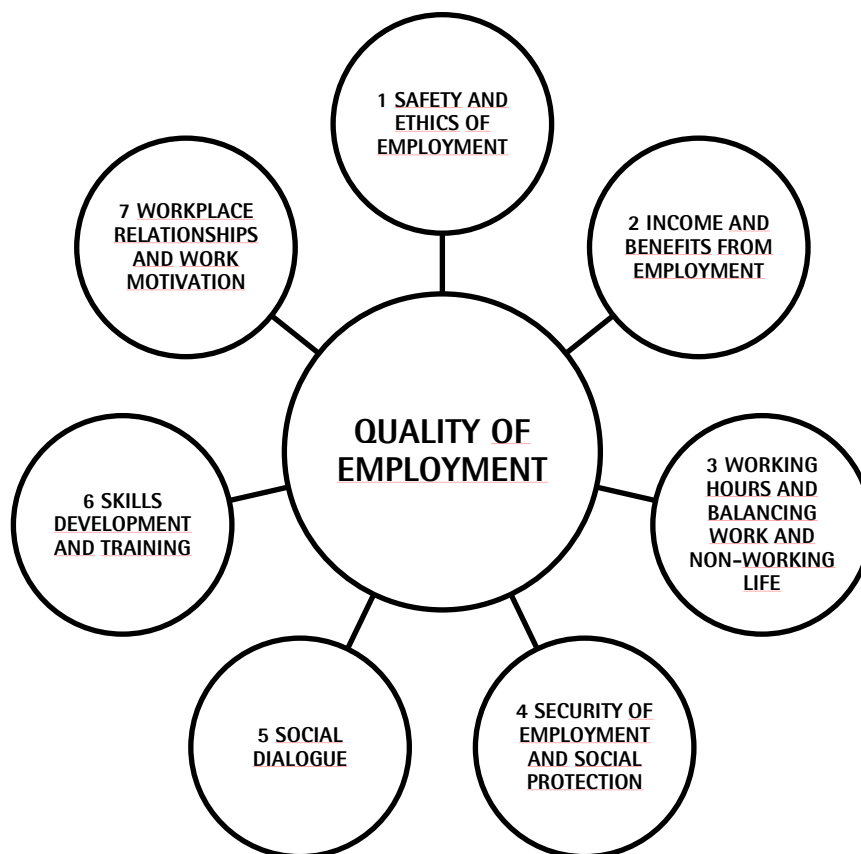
1 SAFETY AND ETHICS OF EMPLOYMENT

7 WORKPLACE RELATIONSHIPS AND WORK MOTIVATION

2 INCOME AND BENEFITS FROM EMPLOYMENT

QUALITY OF EMPLOYMENT

6 SKILLS DEVELOPMENT AND TRAINING

3 WORKING HOURS AND BALANCING WORK AND NON-WORKING LIFE

5 SOCIAL DIALOGUE

4 SECURITY OF EMPLOYMENT AND SOCIAL PROTECTION